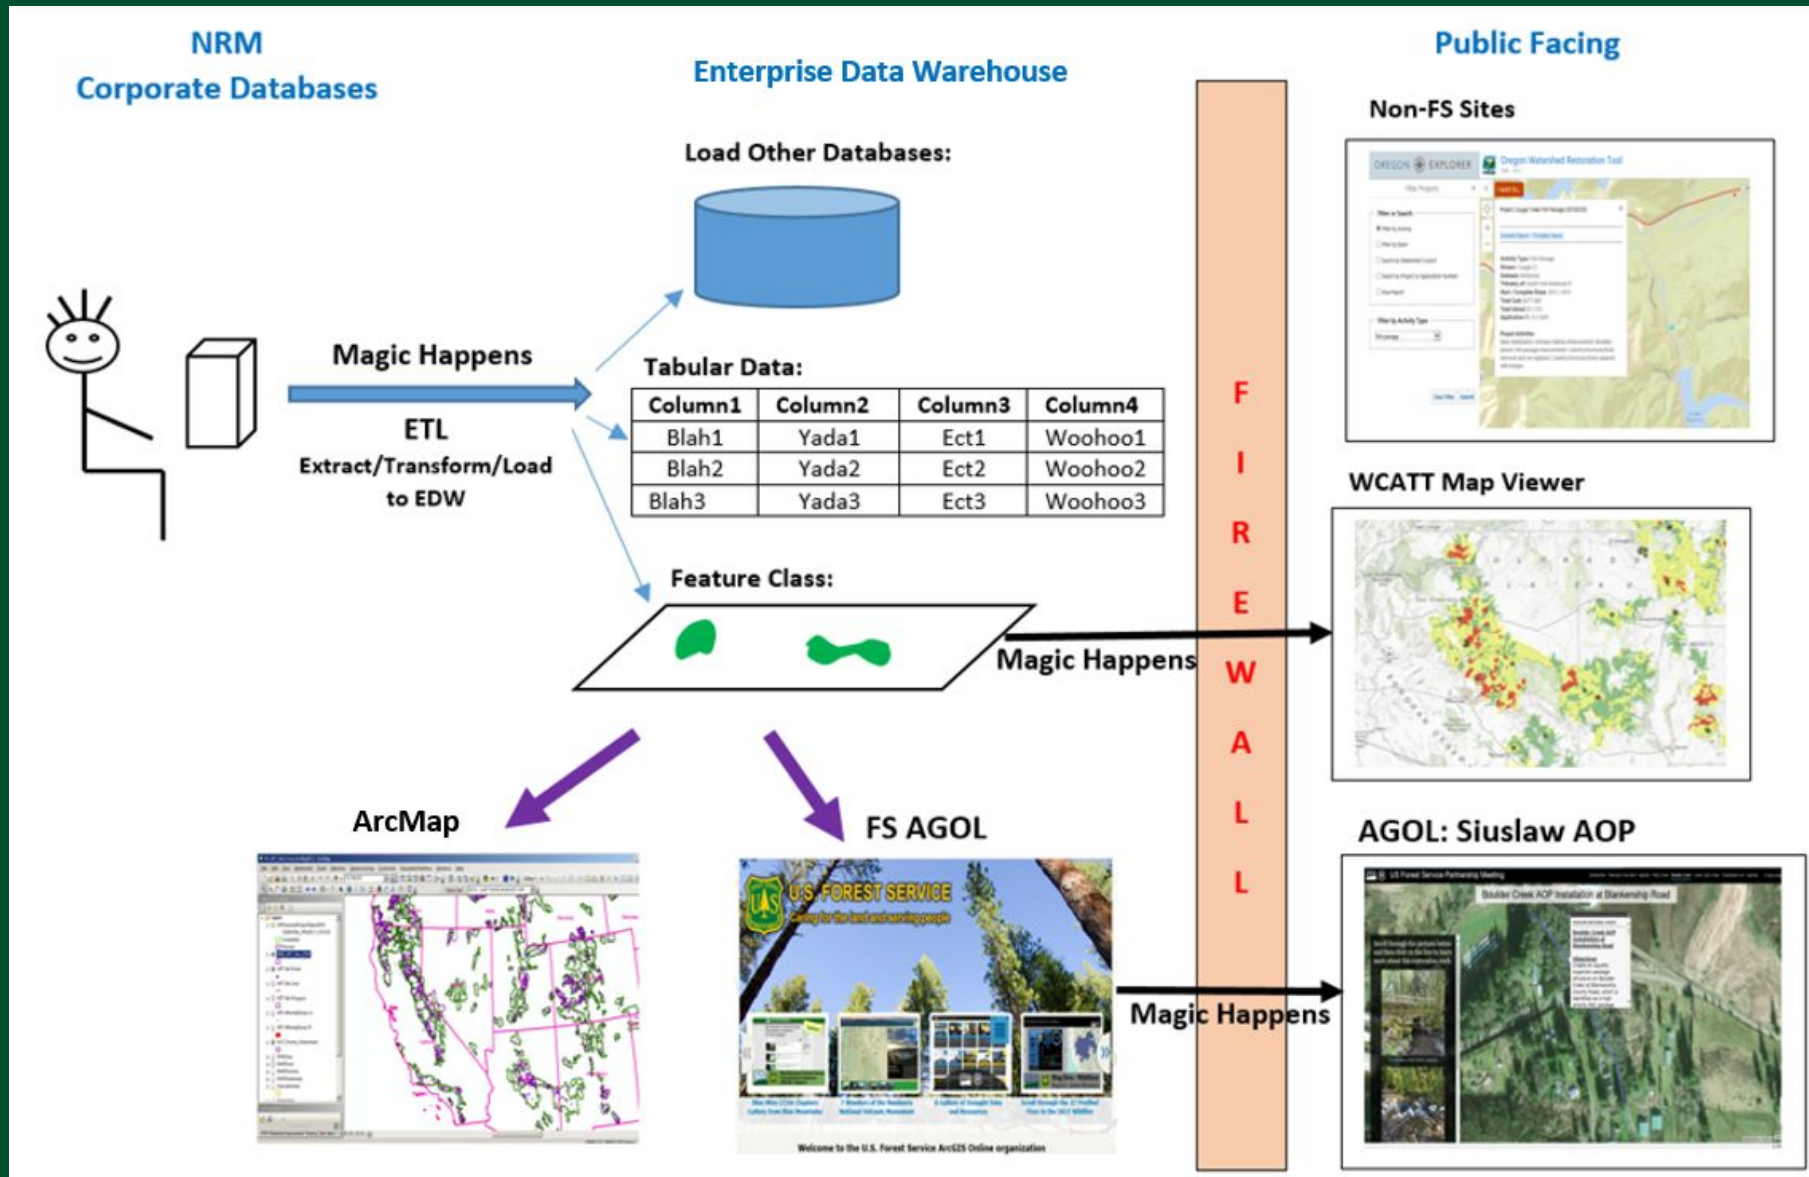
NRM
Corporate Databases

Enterprise Data Warehouse

Public Facing

Non-FS Sites

Load Other Databases:

Magic Happens

ETL
Extract/Transform/Load to EDW

Tabular Data:

| Column1 | Column2 | Column3 | Column4 |
|---|---|---|---|
| Blah1 | Yada1 | Ect1 | Woohoo1 |
| Blah2 | Yada2 | Ect2 | Woohoo2 |
| Blah3 | Yada3 | Ect3 | Woohoo3 |

F I R E W A L L

WCATT Map Viewer

Feature Class:

Magic Happens

ArcMap

FS AGOL

U.S. FOREST SERVICE
Caring for the land and serving people

Welcome to the U.S. Forest Service ArcGIS Online organization

Magic Happens

AGOL: Siuslaw AOP

Boulder Creek AOP Installation at Blankenship Road